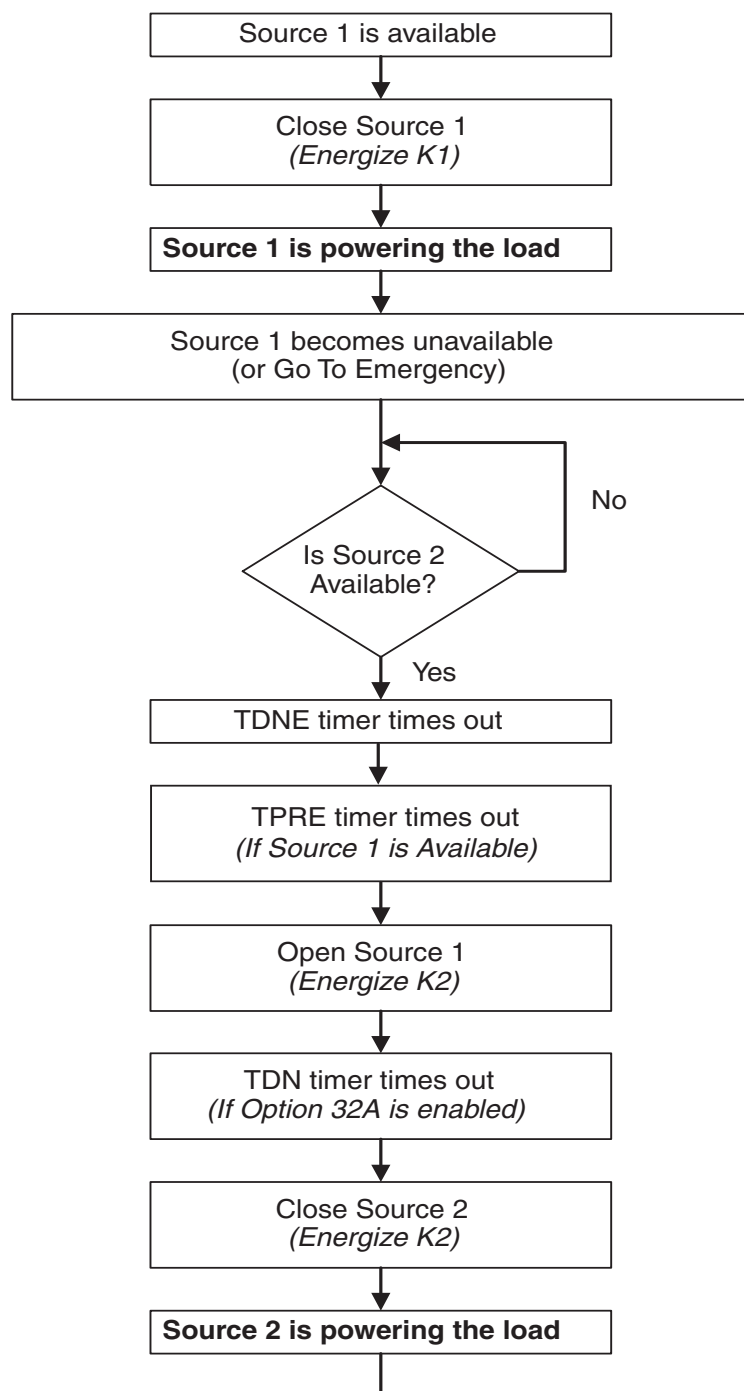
Source 1 is available

Close Source 1
(Energize K1)

**Source 1 is powering the load**

Source 1 becomes unavailable
(or Go To Emergency)

Is Source 2 Available?

No

Yes

TDNE timer times out

TPRE timer times out
(If Source 1 is Available)

Open Source 1
(Energize K2)

TDN timer times out
(If Option 32A is enabled)

Close Source 2
(Energize K2)

**Source 2 is powering the load**